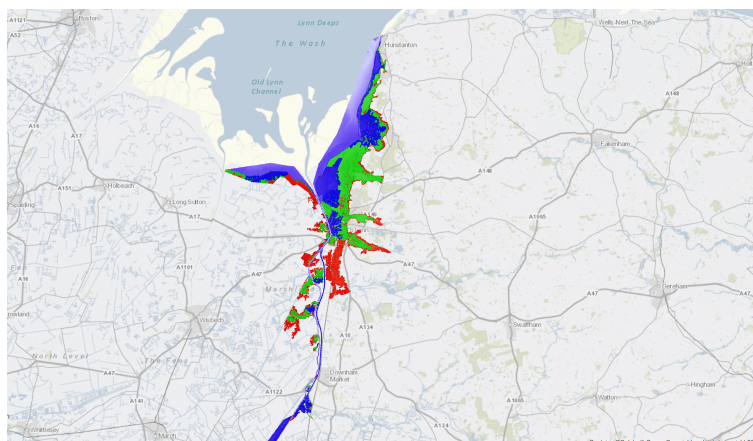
Boston
A1121
A52
Lynn Deeps
The Wash
Hunstanton
Wells-Next-The-Sea
Old Lynn Channel
A149
A16
A17
Fakenham
A151
Holbeach
A148
Spalding
Long Sutton
A17
A1065
A47
A1101
A47
A16
Marsh
Wisbech
A134
Swaffham
A47
A10
North Level
The Fens
Downham Market
A47
A1122
A141
A1065
Watton
Hingham
March
A134